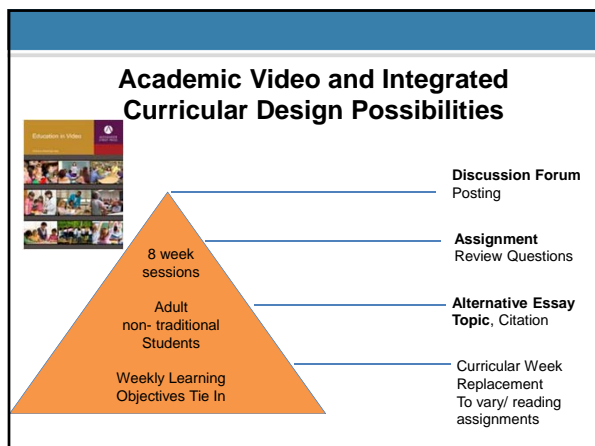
Academic Video and Integrated Curricular Design Possibilities

Education in Video

8 week sessions

Adult non- traditional Students

Weekly Learning Objectives Tie In

**Discussion Forum** Posting

**Assignment** Review Questions

**Alternative Essay Topic**, Citation

Curricular Week Replacement To vary/ reading assignments